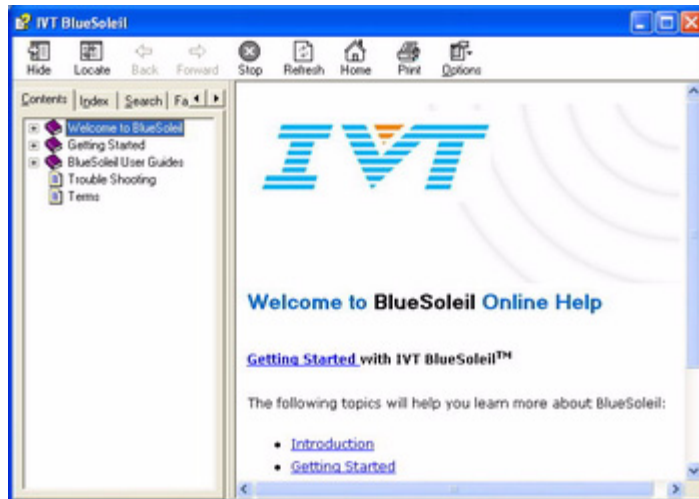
IVT BlueSoleil

Hide Locate Back Forward Stop Refresh Home Print Options

Contents Index Search Fa

Welcome to BlueSoleil
Getting Started
BlueSoleil User Guides
Trouble Shooting
Terms

IVT

Welcome to BlueSoleil Online Help

Getting Started with IVT BlueSoleil™

The following topics will help you learn more about BlueSoleil:

- Introduction
- Getting Started